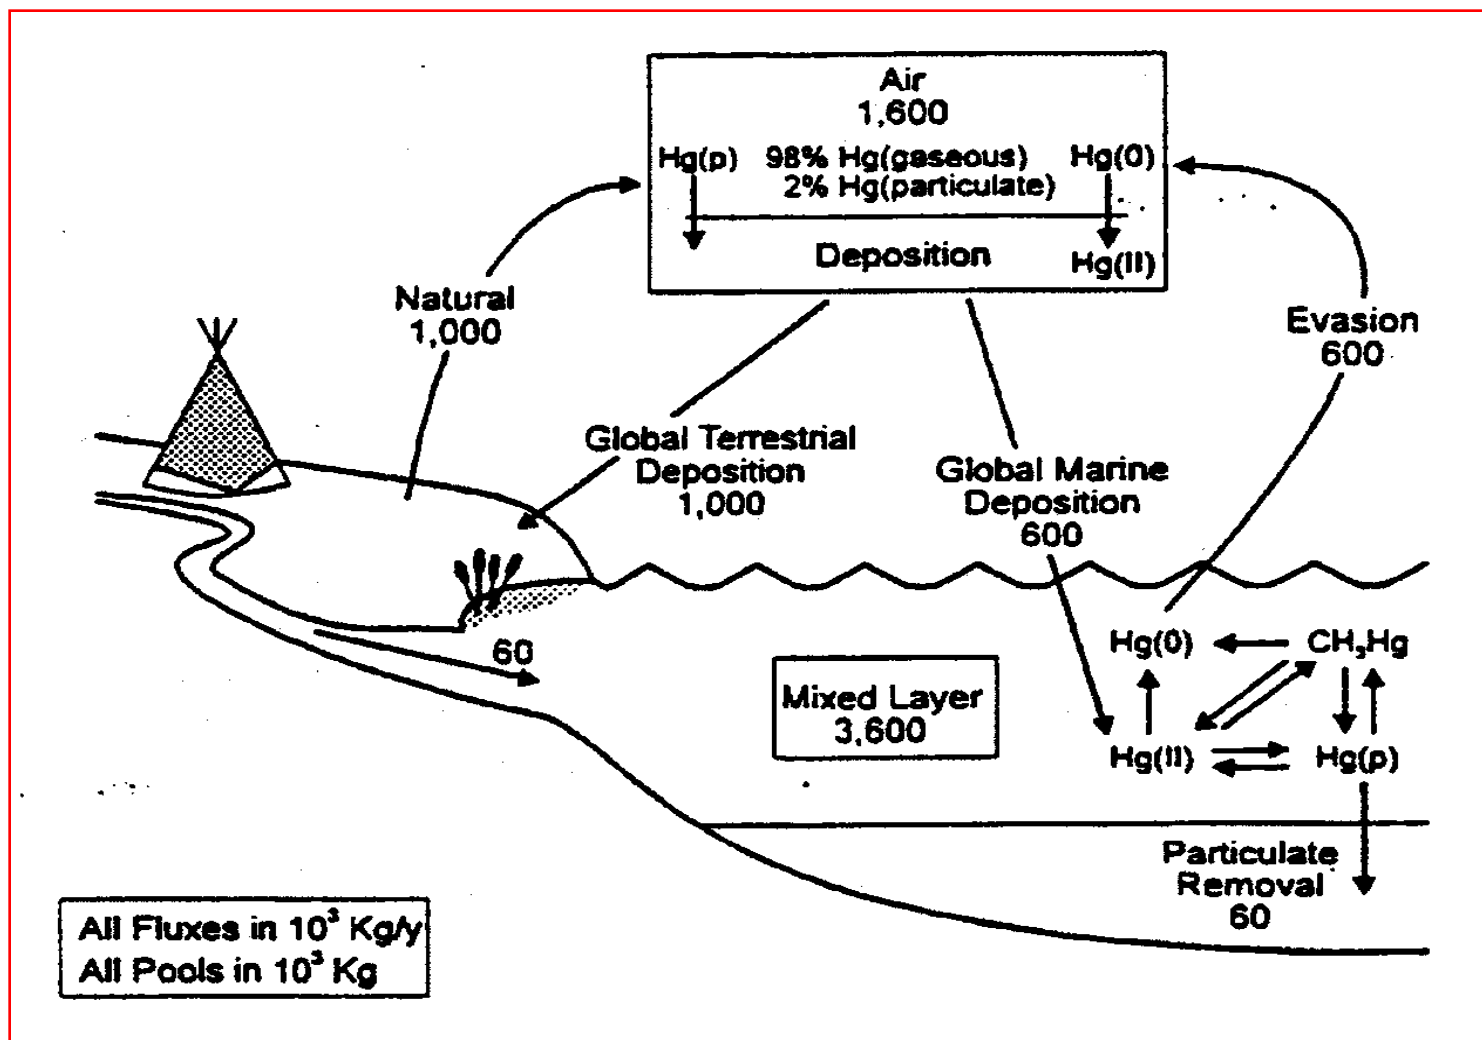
Air
1,600
Hg(p) 98% Hg(gaseous) Hg(0)
2% Hg(particulate)
Deposition Hg(II)

Natural
1,000

Evasion
600

Global Terrestrial
Deposition
1,000

Global Marine
Deposition
600

60

Mixed Layer
3,600

Hg(0) CH$_3$Hg
Hg(II) Hg(p)

Particulate
Removal
60

All Fluxes in $10^3$ Kg/y
All Pools in $10^3$ Kg